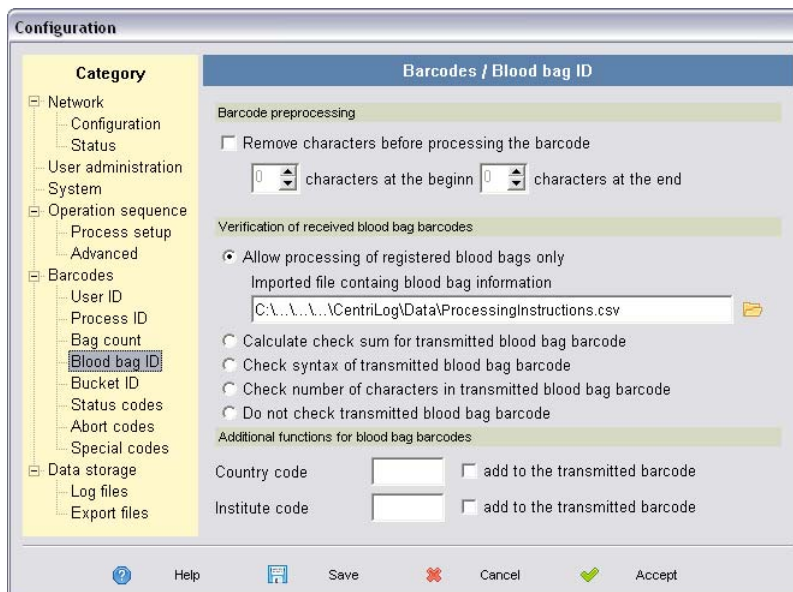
Configuration

Category

Network
Configuration
Status
User administration
System
Operation sequence
Process setup
Advanced
Barcodes
User ID
Process ID
Bag count
Blood bag ID
Bucket ID
Status codes
Abort codes
Special codes
Data storage
Log files
Export files

Barcodes / Blood bag ID

Barcode preprocessing

Remove characters before processing the barcode

0 characters at the beginn 0 characters at the end

Verification of received blood bag barcodes

Allow processing of registered blood bags only

Imported file containg blood bag information

C:\...\...\...\CentriLog\Data\ProcessingInstructions.csv

Calculate check sum for transmitted blood bag barcode

Check syntax of transmitted blood bag barcode

Check number of characters in transmitted blood bag barcode

Do not check transmitted blood bag barcode

Additional functions for blood bag barcodes

Country code add to the transmitted barcode

Institute code add to the transmitted barcode

Help Save Cancel Accept